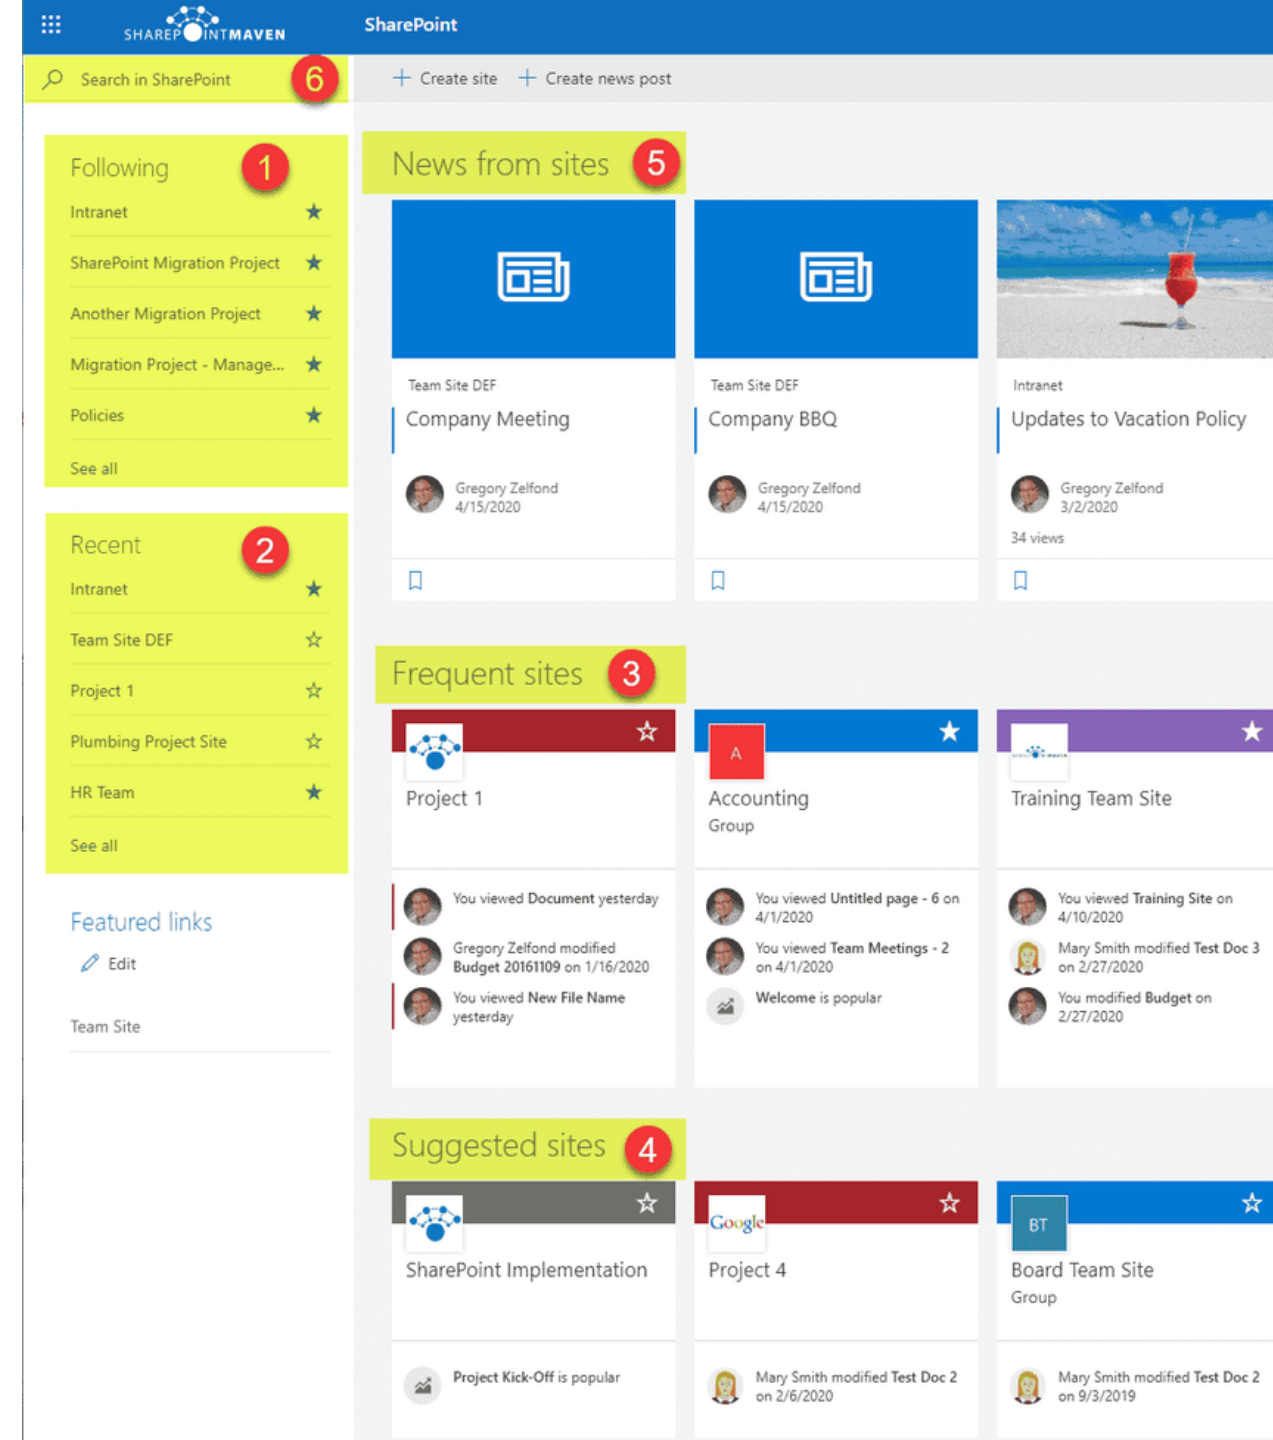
SHAREPOINTMAVEN SharePoint

Search in SharePoint 6

+ Create site + Create news post

Following 1
Intranet
SharePoint Migration Project
Another Migration Project
Migration Project - Manage...
Policies
See all

Recent 2
Intranet
Team Site DEF
Project 1
Plumbing Project Site
HR Team
See all

Featured links
Edit

Team Site

News from sites 5

Team Site DEF
Company Meeting
Gregory Zelfond
4/15/2020

Team Site DEF
Company BBQ
Gregory Zelfond
4/15/2020

Intranet
Updates to Vacation Policy
Gregory Zelfond
3/2/2020
34 views

Frequent sites 3

Project 1
You viewed Document yesterday
Gregory Zelfond modified Budget 20161109 on 1/16/2020
You viewed New File Name yesterday

A
Accounting
Group
You viewed Untitled page - 6 on 4/1/2020
You viewed Team Meetings - 2 on 4/1/2020
Welcome is popular

Training Team Site
You viewed Training Site on 4/10/2020
Mary Smith modified Test Doc 3 on 2/27/2020
You modified Budget on 2/27/2020

Suggested sites 4

SharePoint Implementation
Project Kick-Off is popular

Google
Project 4
Mary Smith modified Test Doc 2 on 2/6/2020

BT
Board Team Site
Group
Mary Smith modified Test Doc 2 on 9/3/2019